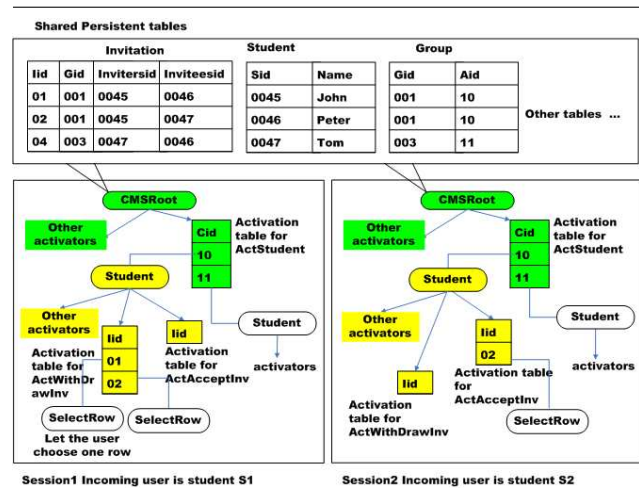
Shared Persistent tables

Invitation

| Iid | Gid | Invitersid | Inviteesid |
|---|---|---|---|
| 01 | 001 | 0045 | 0046 |
| 02 | 001 | 0045 | 0047 |
| 04 | 003 | 0047 | 0046 |

Student

| Sid | Name |
|---|---|
| 0045 | John |
| 0046 | Peter |
| 0047 | Tom |

Group

| Gid | Aid |
|---|---|
| 001 | 10 |
| 001 | 10 |
| 003 | 11 |

Other tables ...

CMSRoot

Other activators

Cid
10
11

Activation table for ActStudent

Student

Other activators

Iid
01
02

Activation table for ActWithDrawInv

Iid

Activation table for ActAcceptInv

Student

activators

SelectRow

SelectRow

Let the user choose one row

Session1 Incoming user is student S1

CMSRoot

Other activators

Cid
10
11

Activation table for ActStudent

Student

Other activators

Iid
02

Activation table for ActAcceptInv

Student

activators

Iid

Activation table for ActWithDrawInv

SelectRow

Session2 Incoming user is student S2